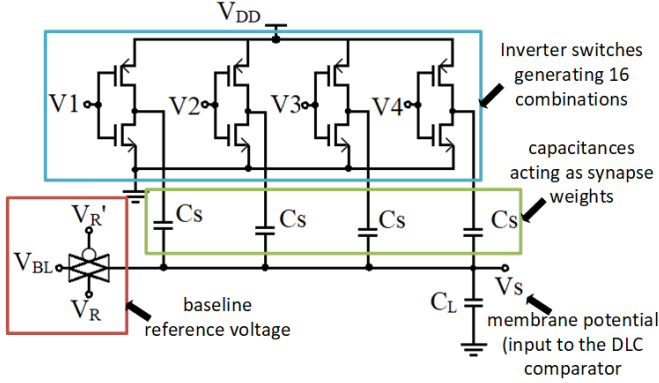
$V_{DD}$

Inverter switches generating 16 combinations

V1 V2 V3 V4

capacitances acting as synapse weights

$V_R'$

Cs Cs Cs Cs

$V_{BL}$

$V_R$

Vs

$C_L$

baseline reference voltage

membrane potential (input to the DLC comparator